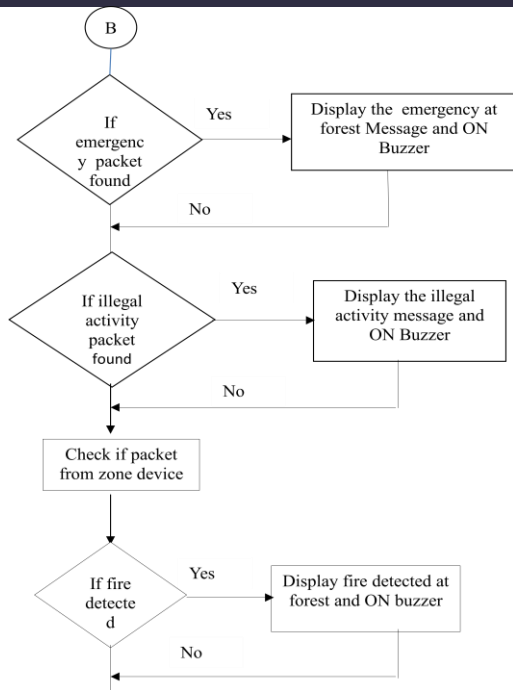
B

If emergenc y packet found

Yes

Display the emergency at forest Message and ON Buzzer

No

If illegal activity packet found

Yes

Display the illegal activity message and ON Buzzer

No

Check if packet from zone device

If fire detecte d

Yes

Display fire detected at forest and ON buzzer

No